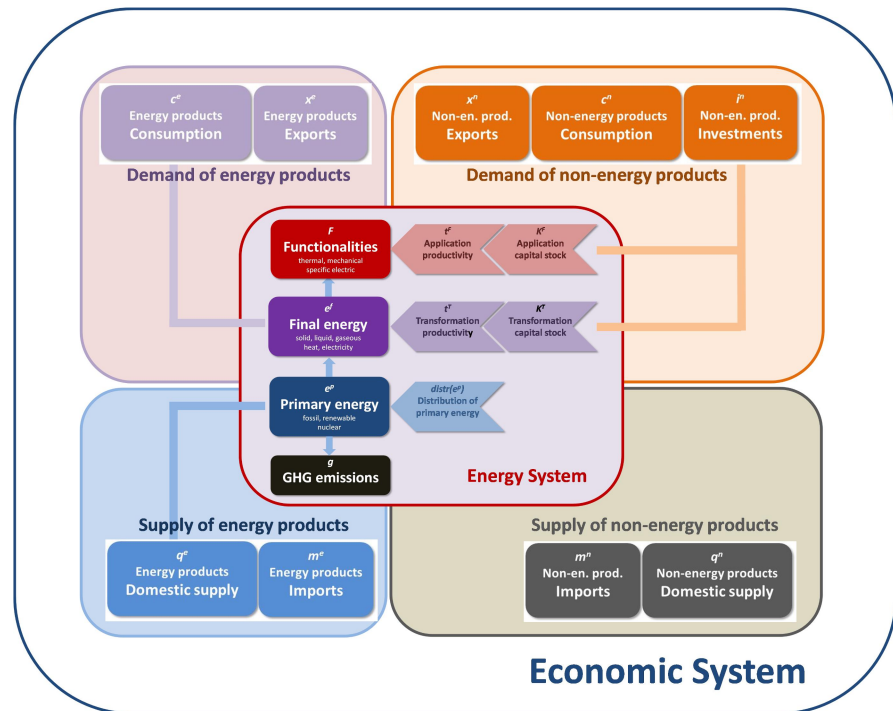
$c^e$
Energy products
Consumption

$x^e$
Energy products
Exports

Demand of energy products

$x^n$
Non-en. prod.
Exports

$c^n$
Non-energy products
Consumption

$i^n$
Non-en. prod.
Investments

Demand of non-energy products

$F$
Functionalities
thermal, mechanical
specific electric

$t^F$
Application
productivity

$K^F$
Application
capital stock

$e^f$
Final energy
solid, liquid, gaseous
heat, electricity

$t^T$
Transformation
productivity

$K^T$
Transformation
capital stock

$e^p$
Primary energy
fossil, renewable
nuclear

$distr(e^p)$
Distribution of
primary energy

$g$
GHG emissions

Energy System

Supply of energy products

$q^e$
Energy products
Domestic supply

$m^e$
Energy products
Imports

Supply of non-energy products

$m^n$
Non-en. prod.
Imports

$q^n$
Non-energy products
Domestic supply

Economic System